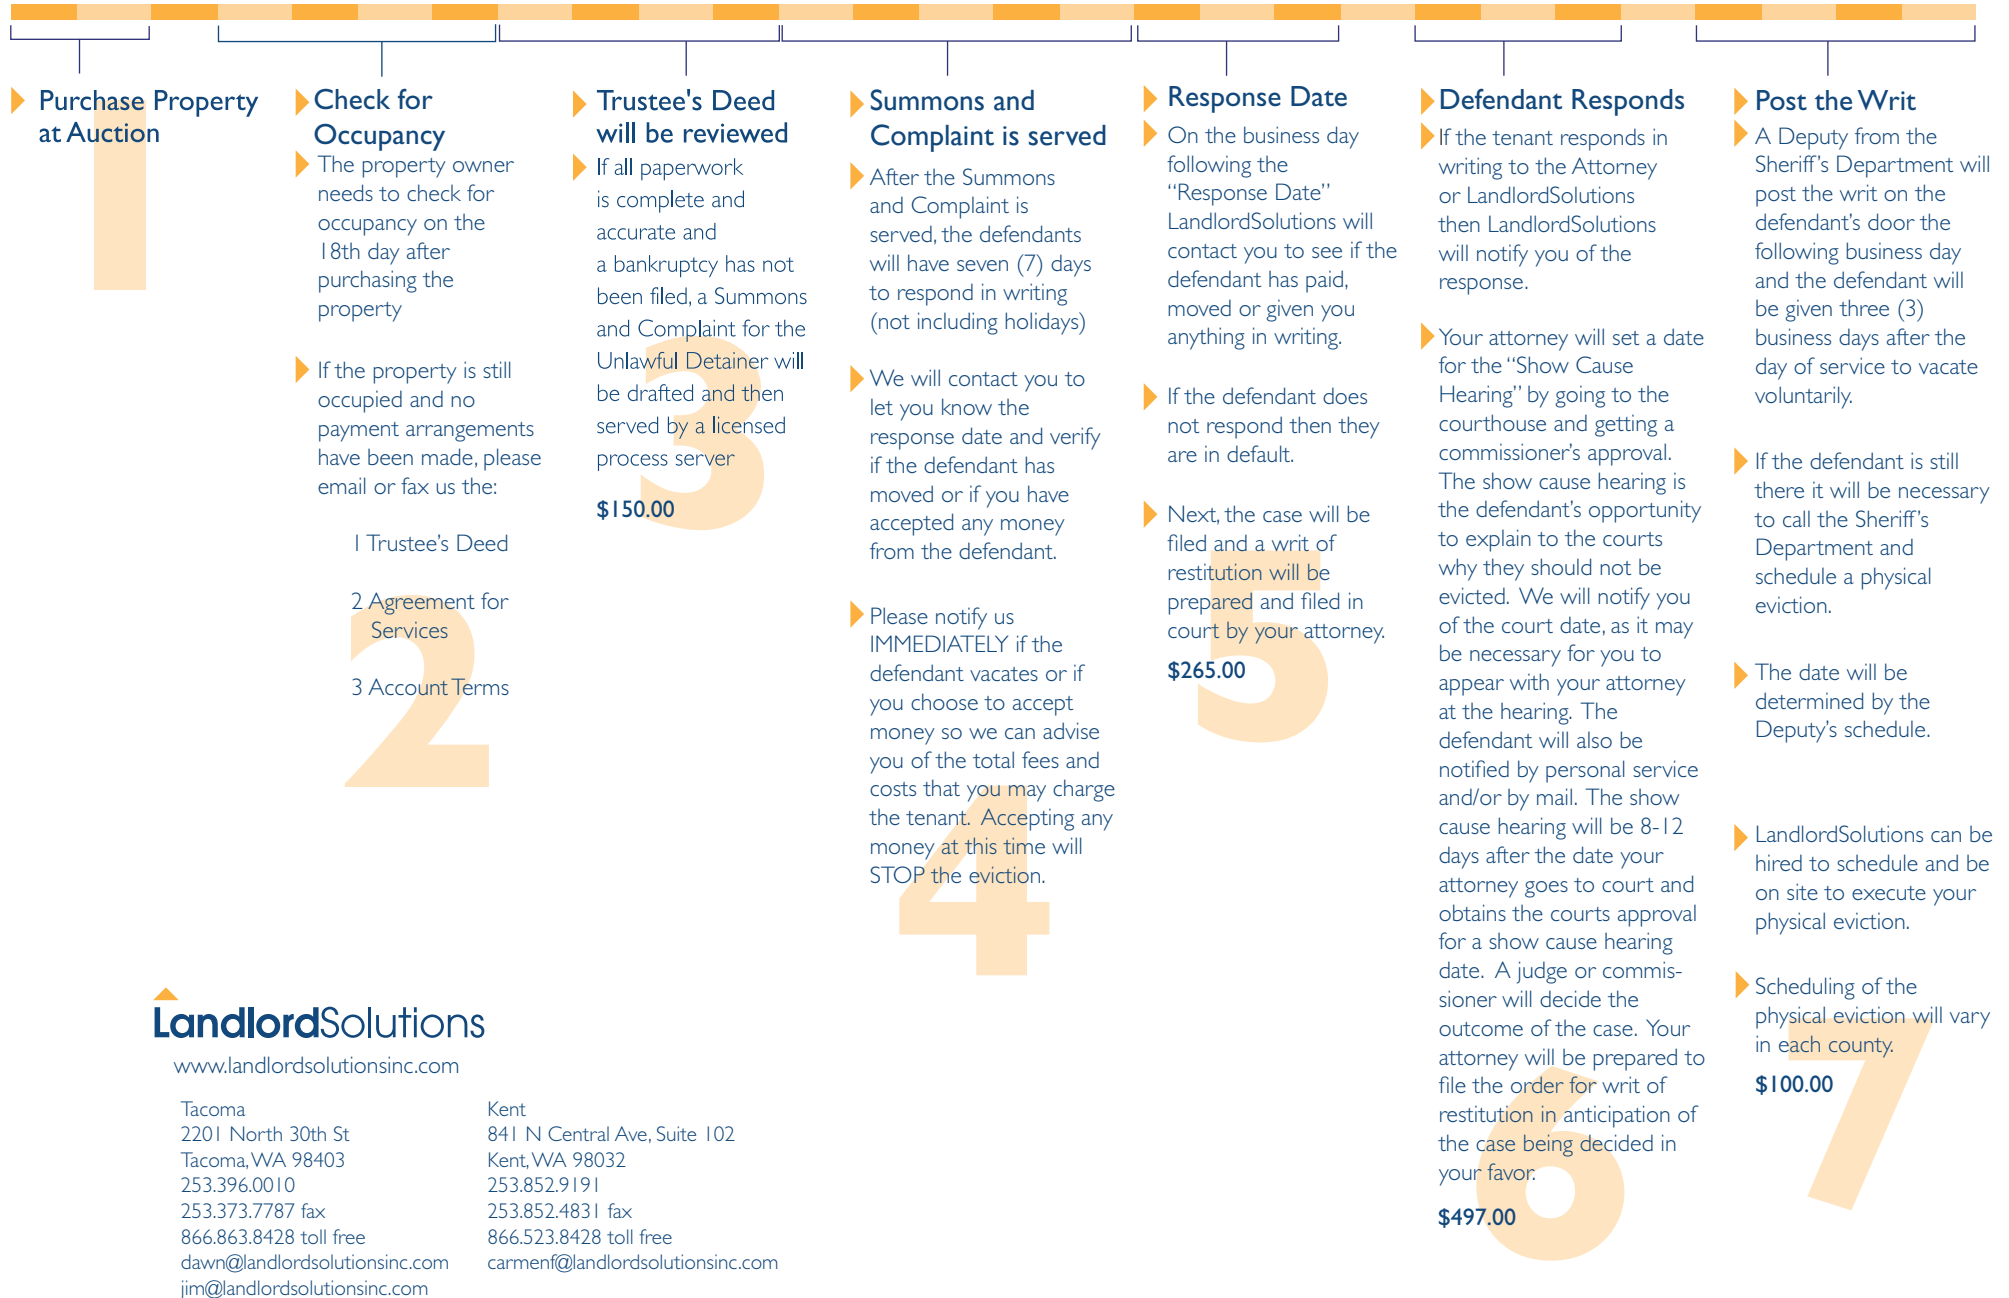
1
Purchase Property at Auction

2
Check for Occupancy

The property owner needs to check for occupancy on the 18th day after purchasing the property

If the property is still occupied and no payment arrangements have been made, please email or fax us the:

1 Trustee's Deed

2 Agreement for Services

3 Account Terms

3
Trustee's Deed will be reviewed

If all paperwork is complete and accurate and a bankruptcy has not been filed, a Summons and Complaint for the Unlawful Detainer will be drafted and then served by a licensed process server

$150.00

4
Summons and Complaint is served

After the Summons and Complaint is served, the defendants will have seven (7) days to respond in writing (not including holidays)

We will contact you to let you know the response date and verify if the defendant has moved or if you have accepted any money from the defendant.

Please notify us IMMEDIATELY if the defendant vacates or if you choose to accept money so we can advise you of the total fees and costs that you may charge the tenant. Accepting any money at this time will STOP the eviction.

5
Response Date

On the business day following the "Response Date" LandlordSolutions will contact you to see if the defendant has paid, moved or given you anything in writing.

If the defendant does not respond then they are in default.

Next, the case will be filed and a writ of restitution will be prepared and filed in court by your attorney.

$265.00

6
Defendant Responds

If the tenant responds in writing to the Attorney or LandlordSolutions then LandlordSolutions will notify you of the response.

Your attorney will set a date for the "Show Cause Hearing" by going to the courthouse and getting a commissioner's approval. The show cause hearing is the defendant's opportunity to explain to the courts why they should not be evicted. We will notify you of the court date, as it may be necessary for you to appear with your attorney at the hearing. The defendant will also be notified by personal service and/or by mail. The show cause hearing will be 8-12 days after the date your attorney goes to court and obtains the courts approval for a show cause hearing date. A judge or commissioner will decide the outcome of the case. Your attorney will be prepared to file the order for writ of restitution in anticipation of the case being decided in your favor.

$497.00

7
Post the Writ

A Deputy from the Sheriff's Department will post the writ on the defendant's door the following business day and the defendant will be given three (3) business days after the day of service to vacate voluntarily.

If the defendant is still there it will be necessary to call the Sheriff's Department and schedule a physical eviction.

The date will be determined by the Deputy's schedule.

LandlordSolutions can be hired to schedule and be on site to execute your physical eviction.

Scheduling of the physical eviction will vary in each county.

$100.00

LandlordSolutions
www.landlordsolutionsinc.com

Tacoma
2201 North 30th St
Tacoma, WA 98403
253.396.0010
253.373.7787 fax
866.863.8428 toll free
dawn@landlordsolutionsinc.com
jim@landlordsolutionsinc.com

Kent
841 N Central Ave, Suite 102
Kent, WA 98032
253.852.9191
253.852.4831 fax
866.523.8428 toll free
carmenf@landlordsolutionsinc.com